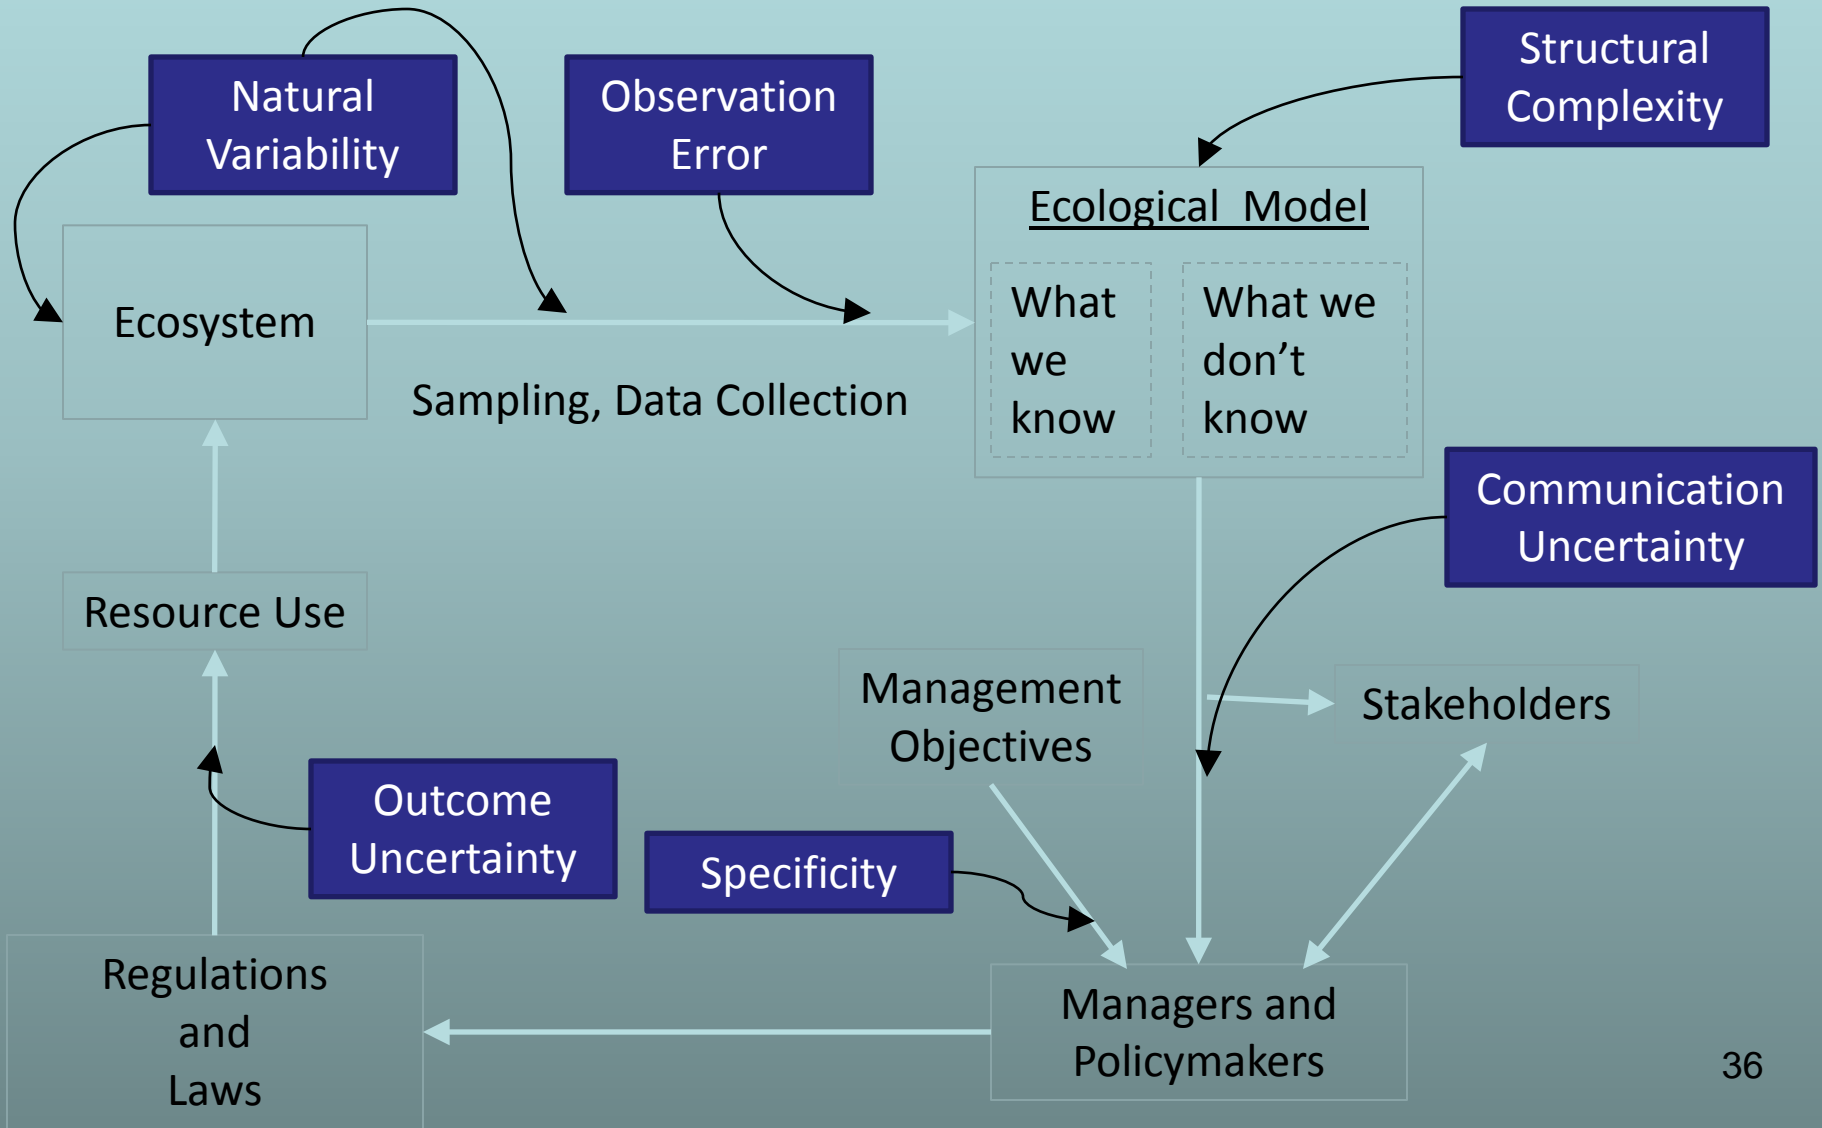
Natural Variability

Observation Error

Structural Complexity

Ecological Model

What we know

What we don't know

Ecosystem

Sampling, Data Collection

Communication Uncertainty

Resource Use

Management Objectives

Stakeholders

Outcome Uncertainty

Specificity

Regulations and Laws

Managers and Policymakers

36